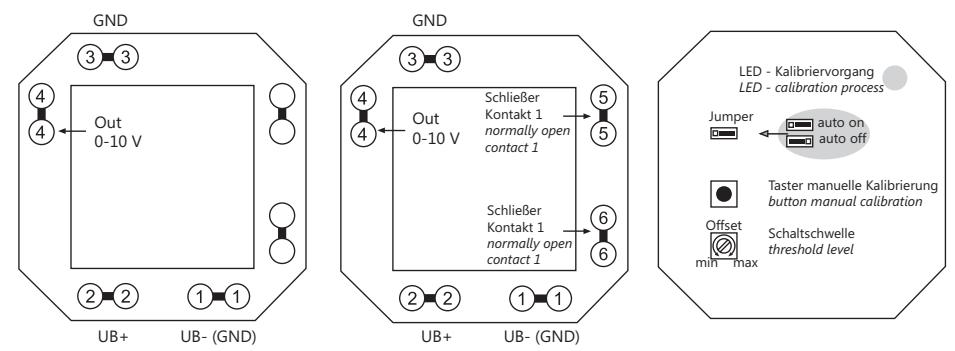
GND

3 3

4
4

Out
0-10 V

2 2    1 1

UB+    UB- (GND)

GND

3 3

4
4

Out
0-10 V

Schließer
Kontakt 1
*normally open contact 1*

5
5

Schließer
Kontakt 1
*normally open contact 1*

6
6

2 2    1 1

UB+    UB- (GND)

LED - Kalibriervorgang
*LED - calibration process*

Jumper

auto on
auto off

Taster manuelle Kalibrierung
*button manual calibration*

Offset
min max

Schaltschwelle
*threshold level*